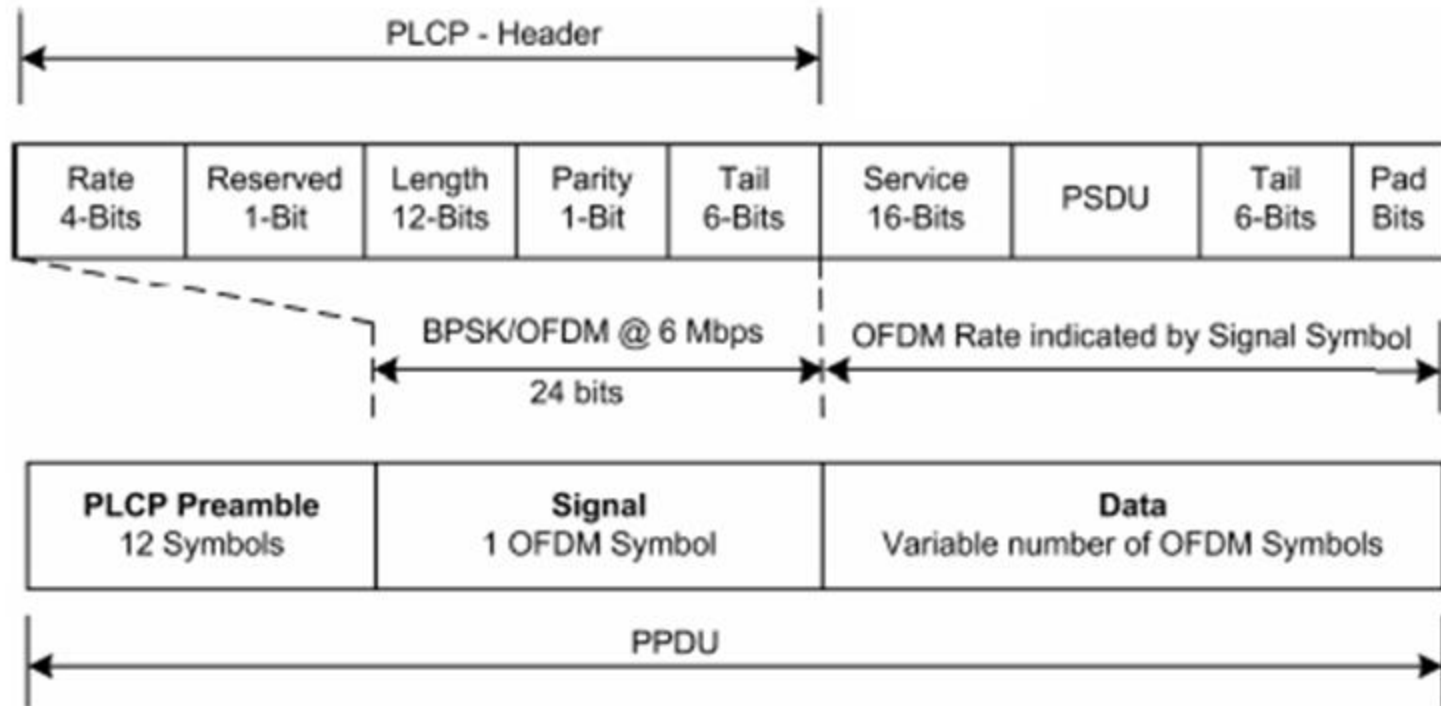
PLCP - Header

| Rate 4-Bits | Reserved 1-Bit | Length 12-Bits | Parity 1-Bit | Tail 6-Bits | Service 16-Bits | PSDU | Tail 6-Bits | Pad Bits |
|---|---|---|---|---|---|---|---|---|

BPSK/OFDM @ 6 Mbps

24 bits

OFDM Rate indicated by Signal Symbol

| **PLCP Preamble** 12 Symbols | **Signal** 1 OFDM Symbol | **Data** Variable number of OFDM Symbols |
|---|---|---|

PPDU